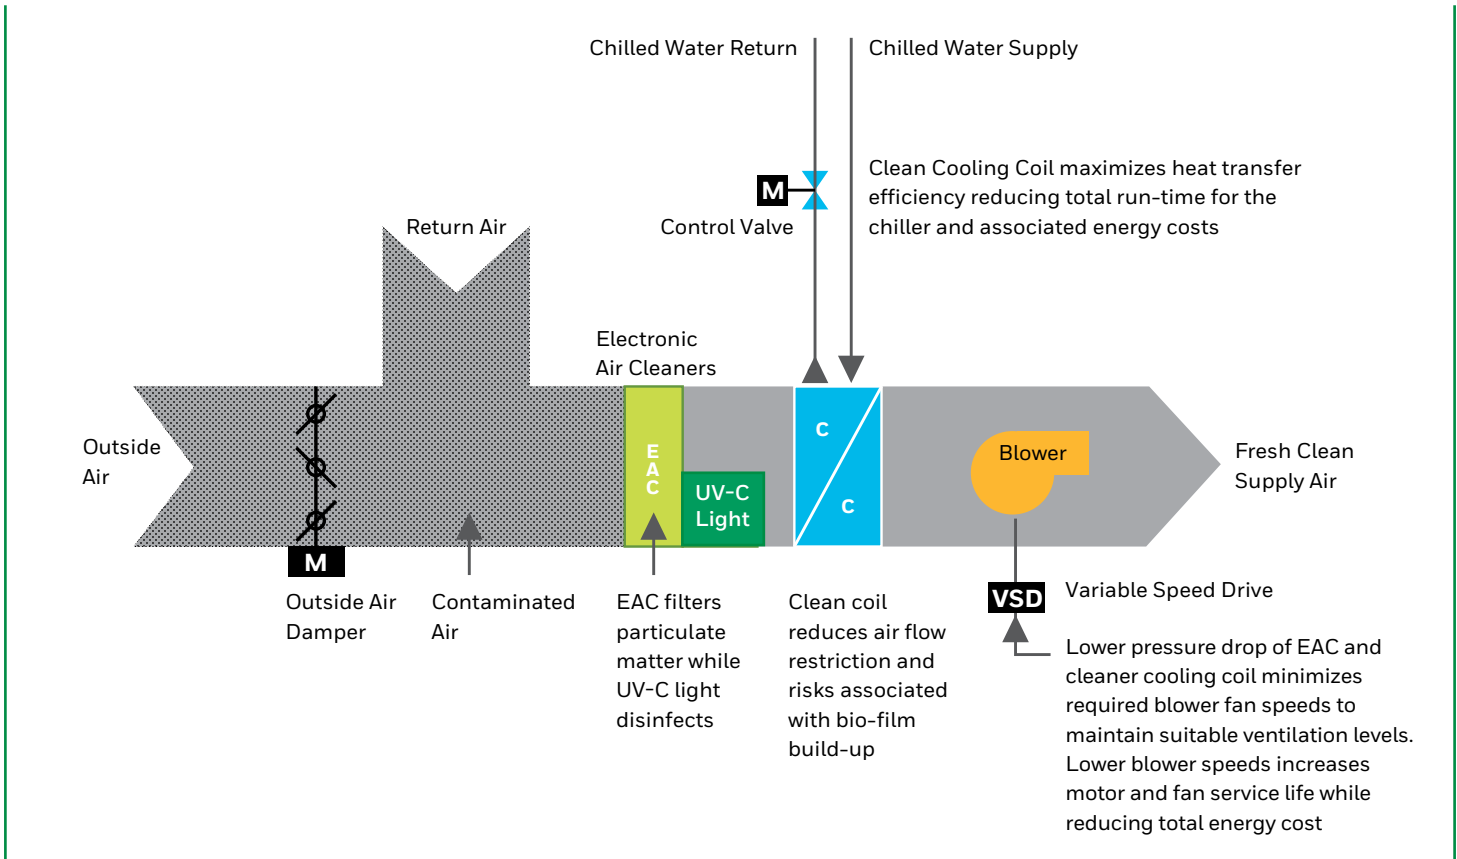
Chilled Water Return

Chilled Water Supply

M

Control Valve

Clean Cooling Coil maximizes heat transfer efficiency reducing total run-time for the chiller and associated energy costs

Return Air

Electronic Air Cleaners

Outside Air

E A C

UV-C Light

C

C

Blower

Fresh Clean Supply Air

M

Outside Air Damper

Contaminated Air

EAC filters particulate matter while UV-C light disinfects

Clean coil reduces air flow restriction and risks associated with bio-film build-up

VSD

Variable Speed Drive

Lower pressure drop of EAC and cleaner cooling coil minimizes required blower fan speeds to maintain suitable ventilation levels. Lower blower speeds increases motor and fan service life while reducing total energy cost